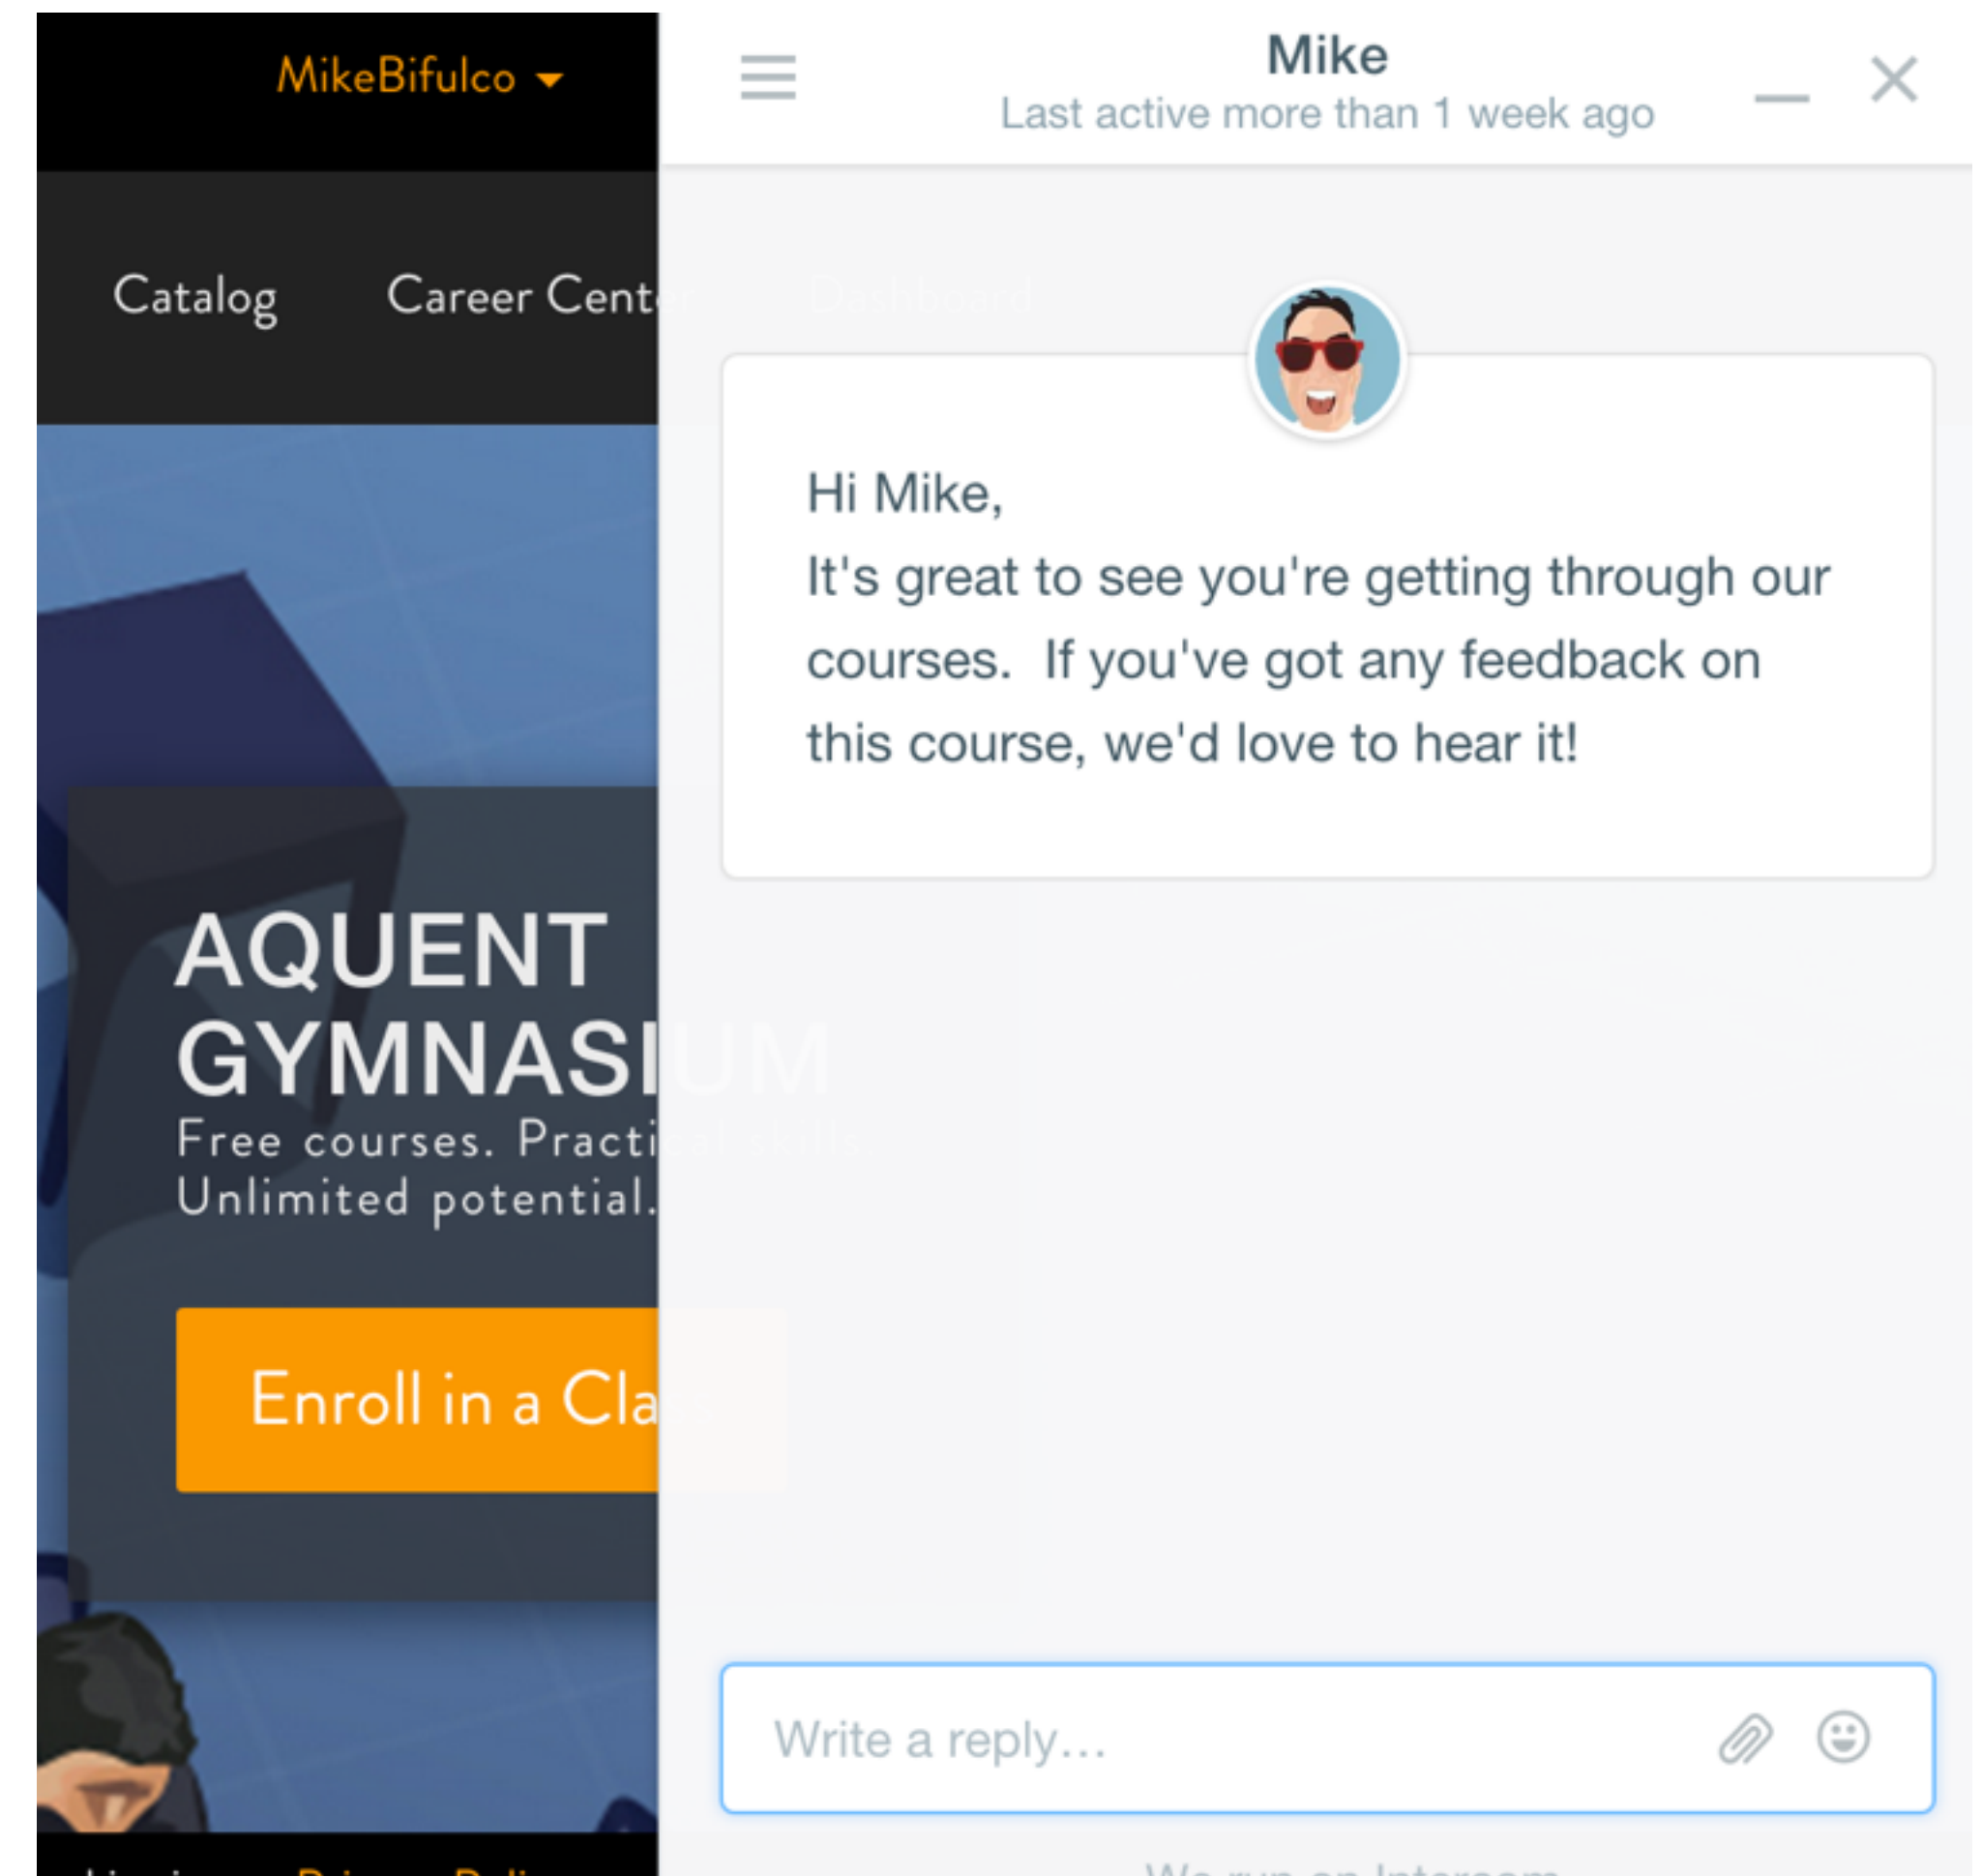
MikeBifulco

Catalog Career Cent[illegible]

AQUENT GYMNASIUM
Free courses. Practi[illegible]
Unlimited potential.

Enroll in a Cla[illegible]

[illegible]

Mike
Last active more than 1 week ago

Hi Mike,
It's great to see you're getting through our courses. If you've got any feedback on this course, we'd love to hear it!

Write a reply…

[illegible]